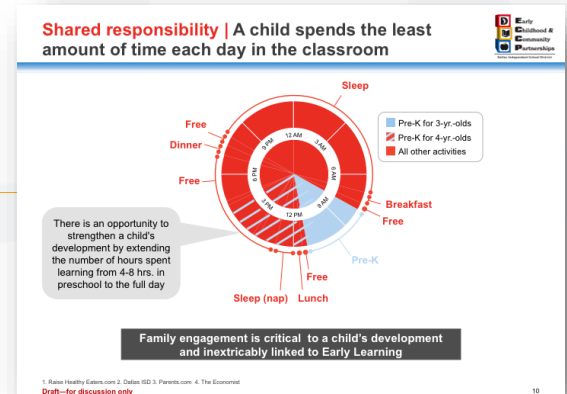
Shared responsibility | A child spends the least amount of time each day in the classroom

Early Childhood & Community Partnerships
Dallas Independent School District

Sleep
Free
Dinner
Free
12 AM
3 AM
6 AM
9 AM
12 PM
3 PM
6 PM
9 PM
Breakfast
Free
Pre-K
Free
Sleep (nap)
Lunch

Pre-K for 3-yr.-olds
Pre-K for 4-yr.-olds
All other activities

There is an opportunity to strengthen a child's development by extending the number of hours spent learning from 4-8 hrs. in preschool to the full day

Family engagement is critical to a child's development and inextricably linked to Early Learning

1. Raise Healthy Eaters.com 2. Dallas ISD 3. Parents.com 4. The Economist
Draft—for discussion only
10